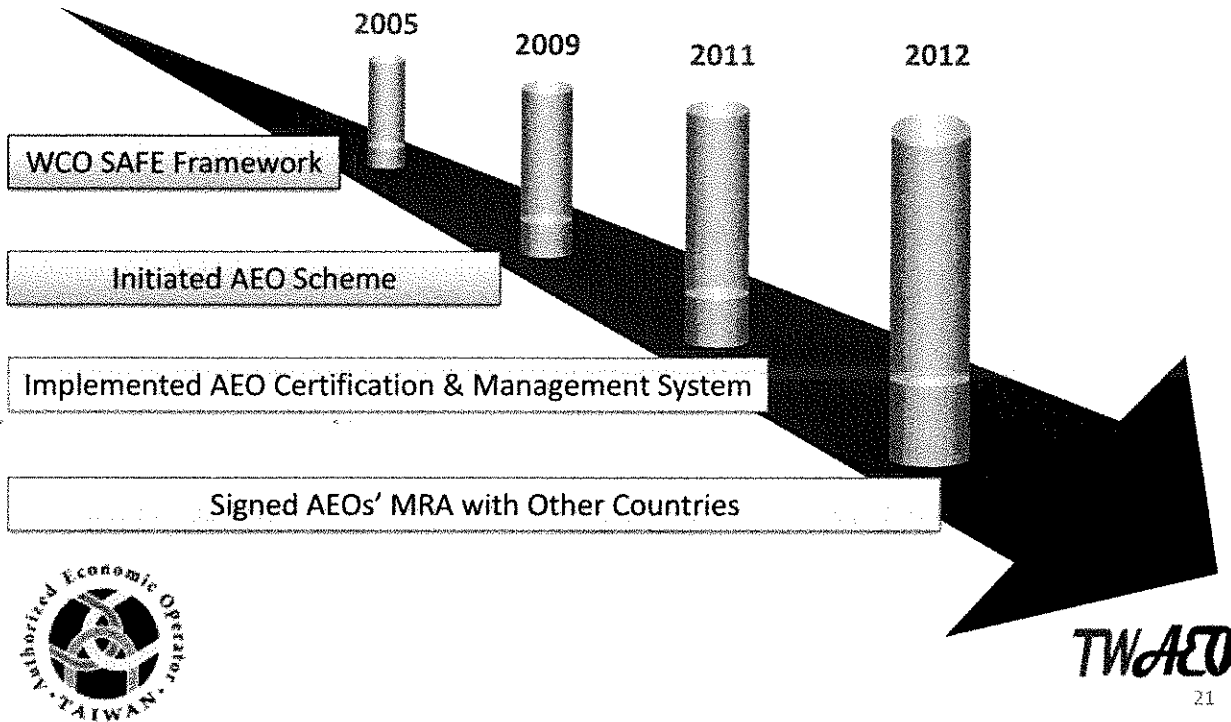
2005

2009

2011

2012

WCO SAFE Framework

Initiated AEO Scheme

Implemented AEO Certification & Management System

Signed AEOs' MRA with Other Countries

Authorized Economic Operator
TAIWAN

TWAEO

21